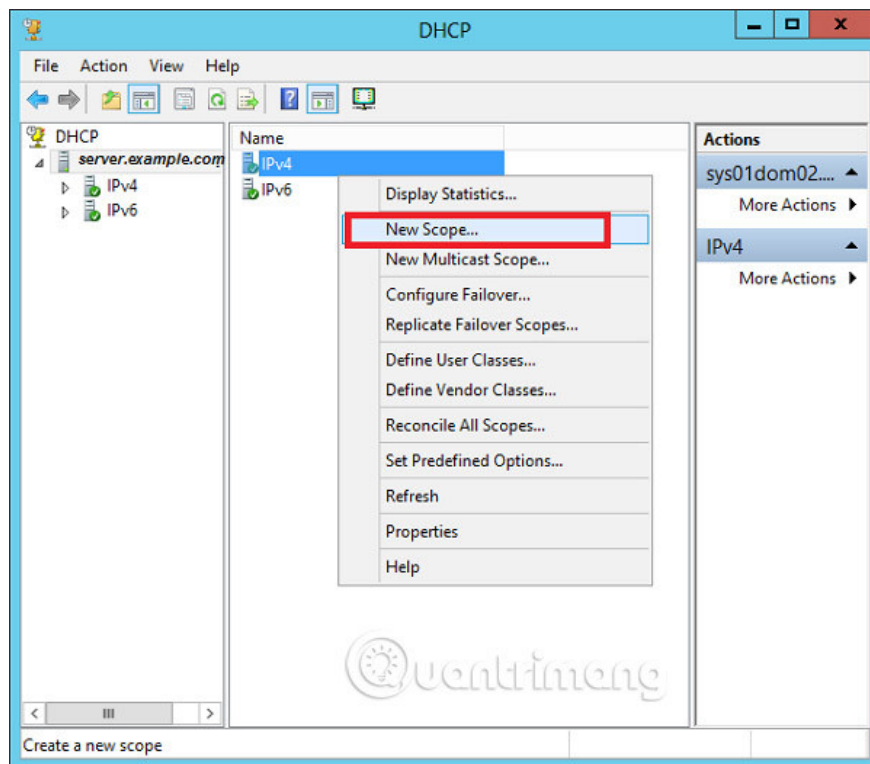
DHCP

File Action View Help

DHCP
server.example.com
IPv4
IPv6

Name
IPv4
IPv6

Display Statistics...
New Scope...
New Multicast Scope...
Configure Failover...
Replicate Failover Scopes...
Define User Classes...
Define Vendor Classes...
Reconcile All Scopes...
Set Predefined Options...
Refresh
Properties
Help

Actions
sys01dom02....
More Actions
IPv4
More Actions

Quantrimang

Create a new scope